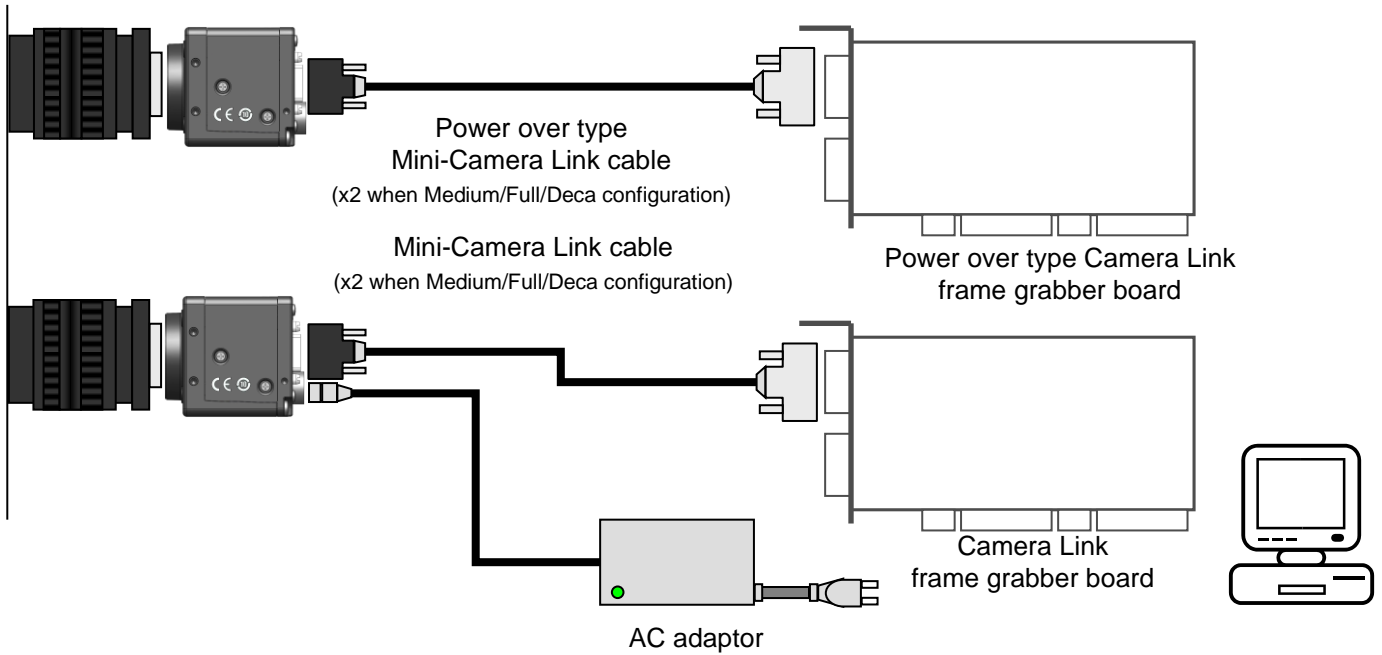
Power over type
Mini-Camera Link cable
(x2 when Medium/Full/Deca configuration)

Mini-Camera Link cable
(x2 when Medium/Full/Deca configuration)

Power over type Camera Link
frame grabber board

Camera Link
frame grabber board

AC adaptor